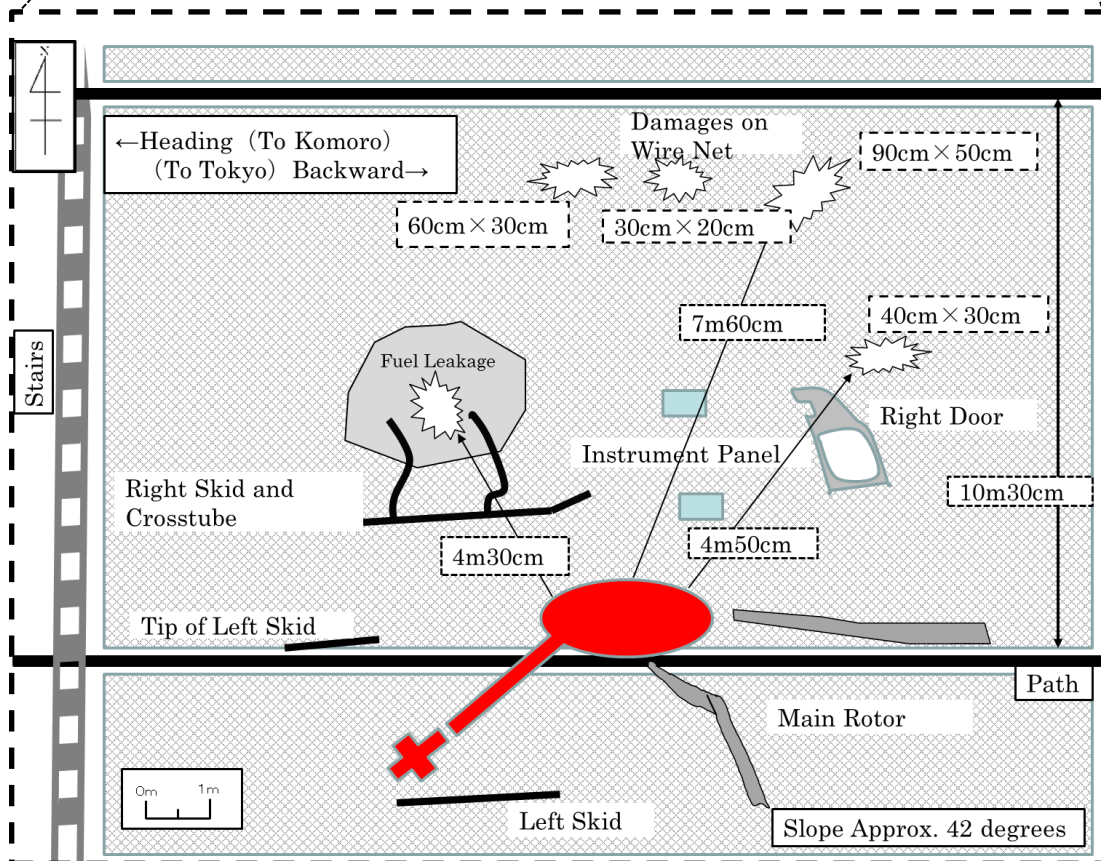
←Heading（To Komoro）
（To Tokyo）Backward→

Damages on Wire Net

90cm×50cm

60cm×30cm

30cm×20cm

7m60cm

40cm×30cm

Stairs

Fuel Leakage

Right Door

Instrument Panel

Right Skid and Crosstube

10m30cm

4m30cm

4m50cm

Tip of Left Skid

Path

Main Rotor

0m 1m

Left Skid

Slope Approx. 42 degrees